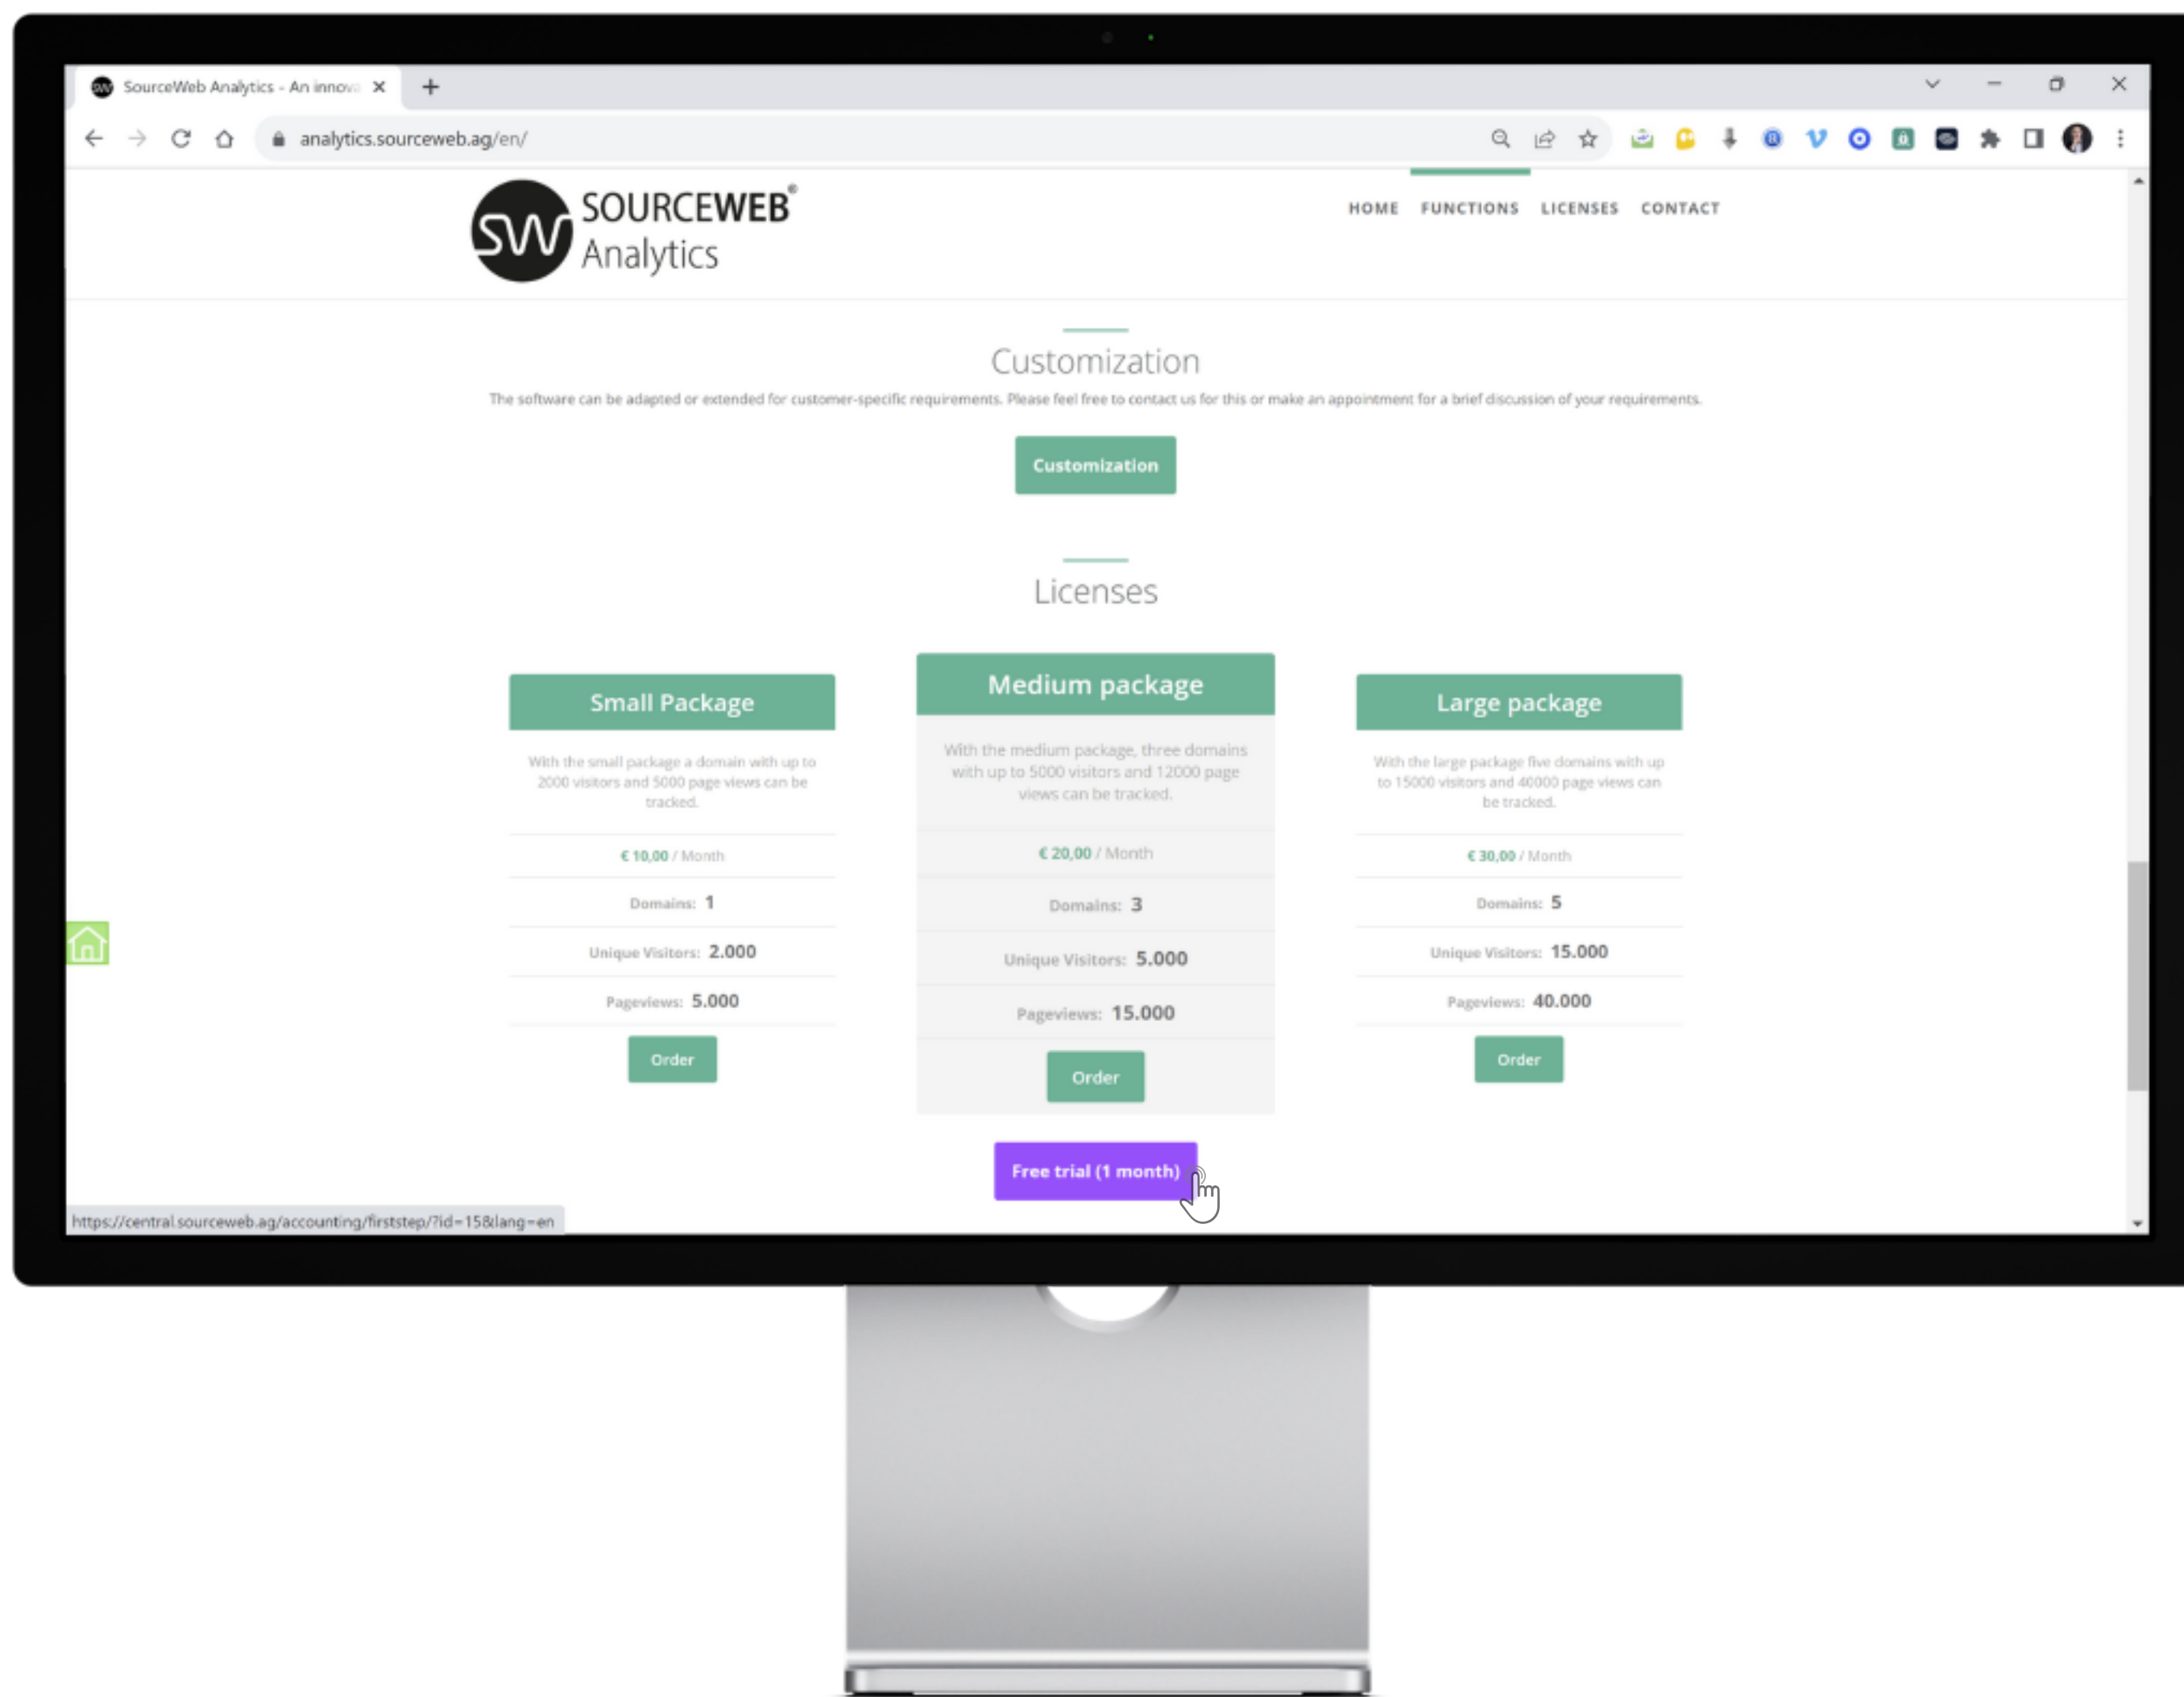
SourceWeb Analytics - An innova ×

analytics.sourceweb.ag/en/

SW SOURCEWEB® Analytics

HOME FUNCTIONS LICENSES CONTACT

Customization

The software can be adapted or extended for customer-specific requirements. Please feel free to contact us for this or make an appointment for a brief discussion of your requirements.

Customization

Licenses

Small Package

With the small package a domain with up to 2000 visitors and 5000 page views can be tracked.

€ 10,00 / Month

Domains: 1

Unique Visitors: 2.000

Pageviews: 5.000

Order

Medium package

With the medium package, three domains with up to 5000 visitors and 12000 page views can be tracked.

€ 20,00 / Month

Domains: 3

Unique Visitors: 5.000

Pageviews: 15.000

Order

Large package

With the large package five domains with up to 15000 visitors and 40000 page views can be tracked.

€ 30,00 / Month

Domains: 5

Unique Visitors: 15.000

Pageviews: 40.000

Order

Free trial (1 month)

https://central.sourceweb.ag/accounting/firststep/?id=15&lang=en